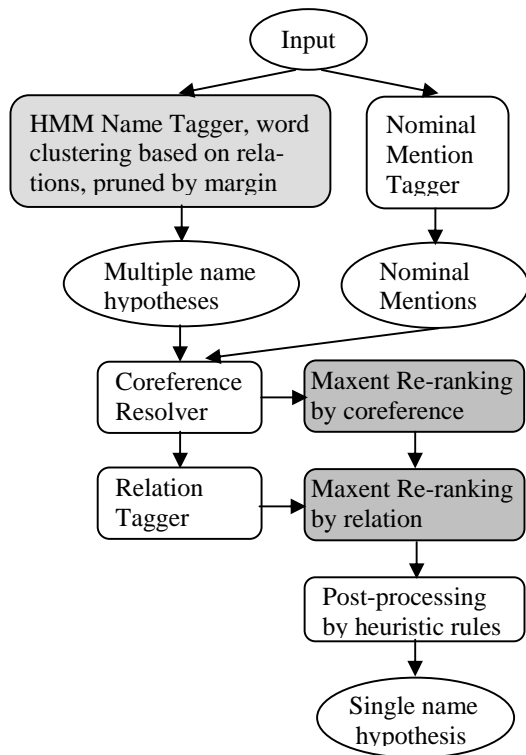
Input

HMM Name Tagger, word clustering based on relations, pruned by margin

Nominal Mention Tagger

Multiple name hypotheses

Nominal Mentions

Coreference Resolver

Maxent Re-ranking by coreference

Relation Tagger

Maxent Re-ranking by relation

Post-processing by heuristic rules

Single name hypothesis